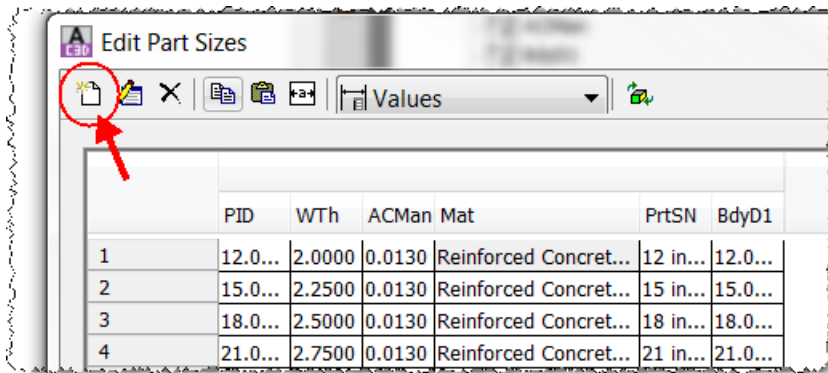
Edit Part Sizes

Values

|   | PID | WTh | ACMan | Mat | PrtSN | BdyD1 |
|---|---|---|---|---|---|---|
| 1 | 12.0... | 2.0000 | 0.0130 | Reinforced Concret... | 12 in... | 12.0... |
| 2 | 15.0... | 2.2500 | 0.0130 | Reinforced Concret... | 15 in... | 15.0... |
| 3 | 18.0... | 2.5000 | 0.0130 | Reinforced Concret... | 18 in... | 18.0... |
| 4 | 21.0... | 2.7500 | 0.0130 | Reinforced Concret... | 21 in... | 21.0... |